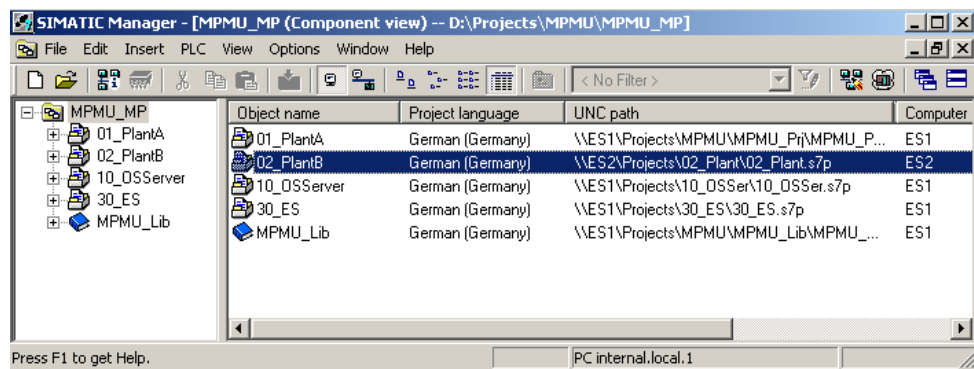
SIMATIC Manager - [MPMU_MP (Component view) -- D:\Projects\MPMU\MPMU_MP]

File Edit Insert PLC View Options Window Help

< No Filter >

MPMU_MP
01_PlantA
02_PlantB
10_OSServer
30_ES
MPMU_Lib

| Object name | Project language | UNC path | Computer |
|---|---|---|---|
| 01_PlantA | German (Germany) | \\ES1\Projects\MPMU\MPMU_Prj\MPMU_P... | ES1 |
| 02_PlantB | German (Germany) | \\ES2\Projects\02_Plant\02_Plant.s7p | ES2 |
| 10_OSServer | German (Germany) | \\ES1\Projects\10_OSSer\10_OSSer.s7p | ES1 |
| 30_ES | German (Germany) | \\ES1\Projects\30_ES\30_ES.s7p | ES1 |
| MPMU_Lib | German (Germany) | \\ES1\Projects\MPMU\MPMU_Lib\MPMU_... | ES1 |

Press F1 to get Help.

PC internal.local.1